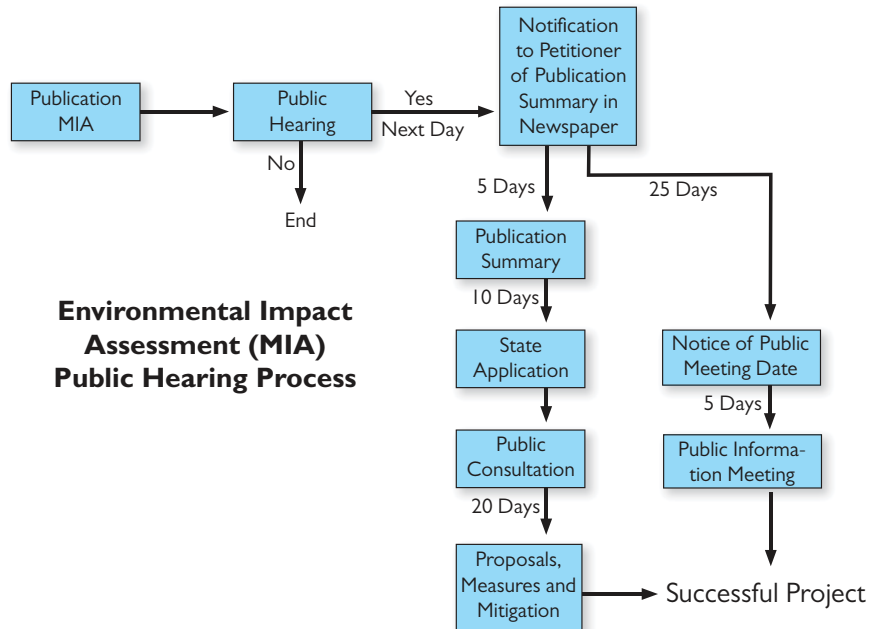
Publication MIA

Public Hearing

Yes

Next Day

No

End

Notification to Petitioner of Publication Summary in Newspaper

5 Days

25 Days

Publication Summary

10 Days

Environmental Impact Assessment (MIA) Public Hearing Process

State Application

Notice of Public Meeting Date

5 Days

Public Consultation

Public Information Meeting

20 Days

Proposals, Measures and Mitigation

Successful Project